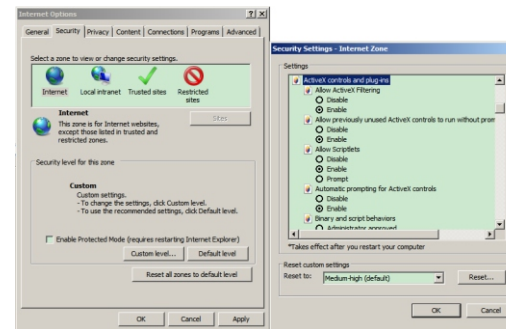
Internet Options ? X

General Security Privacy Content Connections Programs Advanced

Select a zone to view or change security settings.

Internet Local intranet Trusted sites Restricted sites

Internet
This zone is for Internet websites, except those listed in trusted and restricted zones.

Sites

Security level for this zone

Custom
Custom settings.
- To change the settings, click Custom level.
- To use the recommended settings, click Default level.

Enable Protected Mode (requires restarting Internet Explorer)

Custom level... Default level

Reset all zones to default level

OK Cancel Apply

Security Settings - Internet Zone

Settings

ActiveX controls and plug-ins
Allow ActiveX Filtering
Disable
Enable
Allow previously unused ActiveX controls to run without prom
Disable
Enable
Allow Scriptlets
Disable
Enable
Prompt
Automatic prompting for ActiveX controls
Disable
Enable
Binary and script behaviors
Administrator approved

*Takes effect after you restart your computer

Reset custom settings
Reset to: Medium-high (default) Reset...

OK Cancel